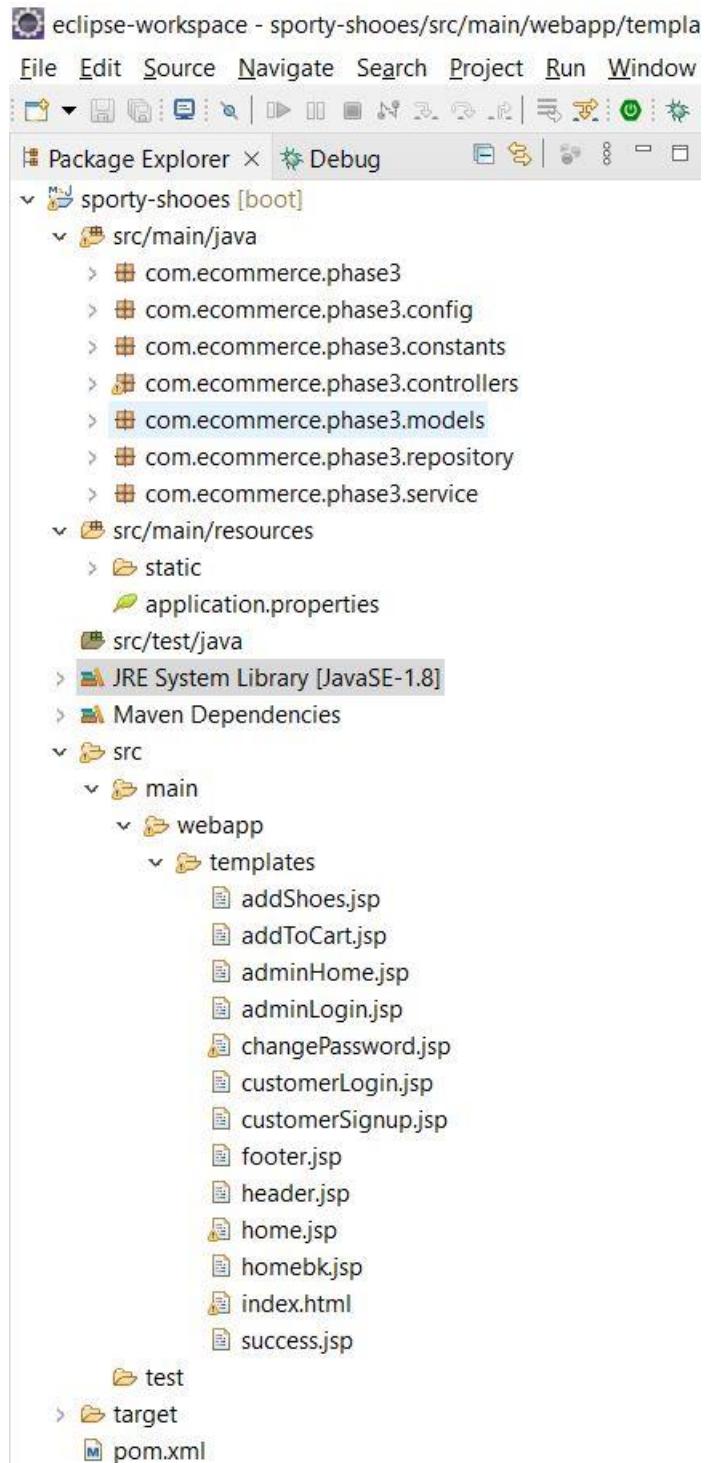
eclipse-workspace - sporty-shooes/src/main/webapp/templa

File Edit Source Navigate Search Project Run Window

Package Explorer × Debug

sporty-shooes [boot]
src/main/java
com.ecommerce.phase3
com.ecommerce.phase3.config
com.ecommerce.phase3.constants
com.ecommerce.phase3.controllers
com.ecommerce.phase3.models
com.ecommerce.phase3.repository
com.ecommerce.phase3.service
src/main/resources
static
application.properties
src/test/java
JRE System Library [JavaSE-1.8]
Maven Dependencies
src
main
webapp
templates
addShoes.jsp
addToCart.jsp
adminHome.jsp
adminLogin.jsp
changePassword.jsp
customerLogin.jsp
customerSignup.jsp
footer.jsp
header.jsp
home.jsp
homebk.jsp
index.html
success.jsp
test
target
pom.xml